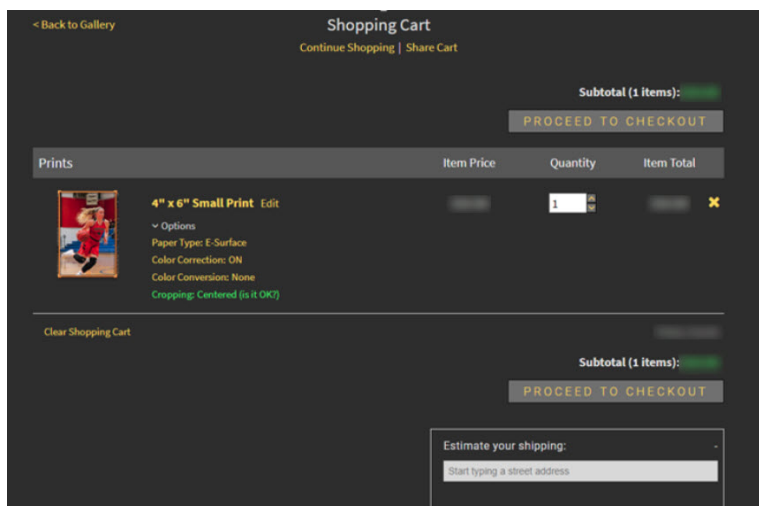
< Back to Gallery

Shopping Cart

Continue Shopping | Share Cart

Subtotal (1 items): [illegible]

PROCEED TO CHECKOUT

| Prints | Item Price | Quantity | Item Total |
|---|---|---|---|
| 4" x 6" Small Print Edit<br>Options<br>Paper Type: E-Surface<br>Color Correction: ON<br>Color Conversion: None<br>Cropping: Centered (is it OK?) | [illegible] | 1 | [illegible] |

Clear Shopping Cart

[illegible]

Subtotal (1 items): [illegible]

PROCEED TO CHECKOUT

Estimate your shipping:

Start typing a street address